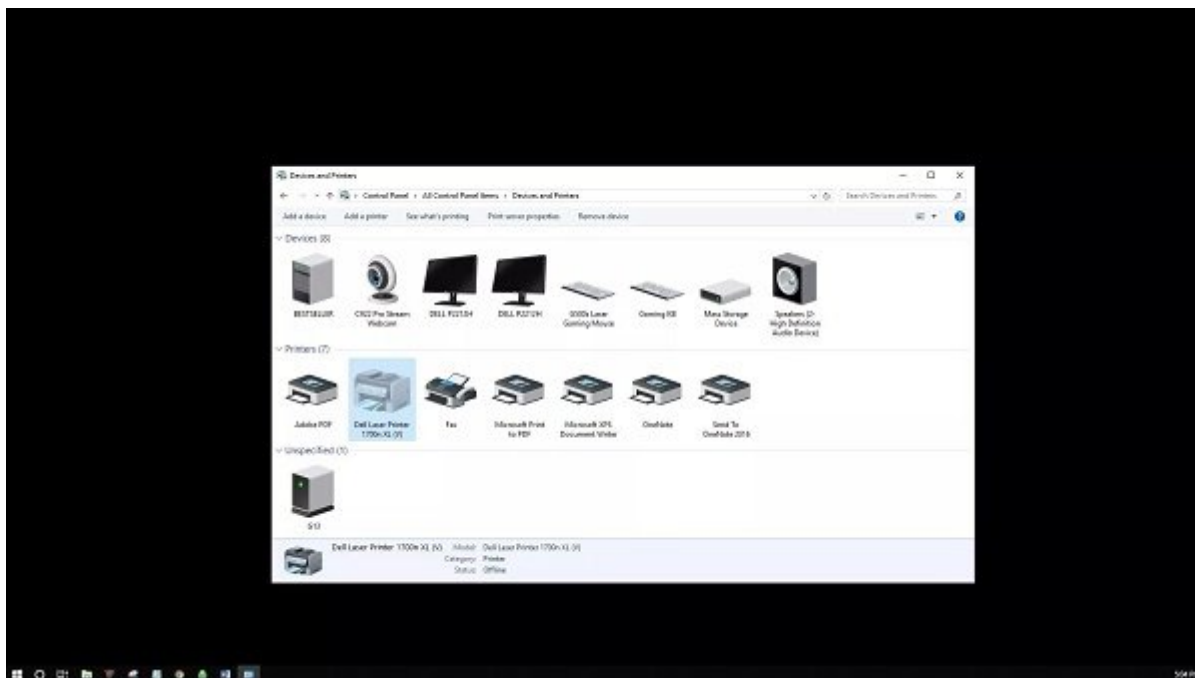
Devices and Printers

Control Panel › All Control Panel Items › Devices and Printers

Search Devices and Printers

Add a device Add a printer See what's printing Print server properties Remove device

Devices (8)

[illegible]

C920 Pro Stream Webcam

DELL P2214H

DELL P2214H

G500s Laser Gaming Mouse

Gaming KB

Mass Storage Device

Speakers (2- High Definition Audio Device)

Printers (7)

Adobe PDF

Dell Laser Printer 1700n XL (V)

Fax

Microsoft Print to PDF

Microsoft XPS Document Writer

OneNote

Send To OneNote 2016

Unspecified (1)

S13

Dell Laser Printer 1700n XL (V) Model: Dell Laser Printer 1700n XL (V)
Category: Printer
Status: Offline